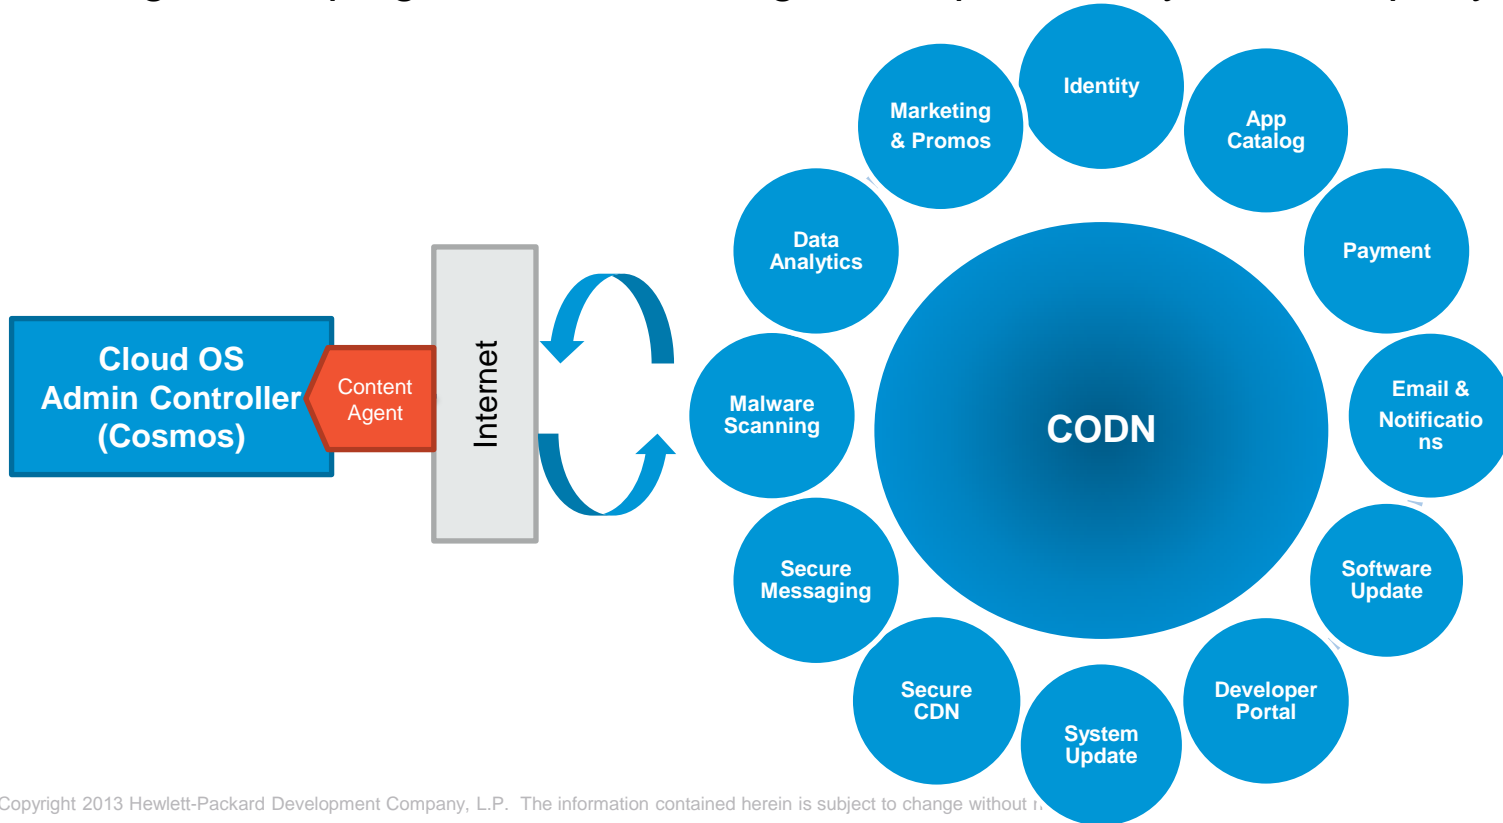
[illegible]

Cloud OS Admin Controller (Cosmos)

Content Agent

Internet

CODN

Identity

App Catalog

Payment

Email & Notifications

Software Update

Developer Portal

System Update

Secure CDN

Secure Messaging

Malware Scanning

Data Analytics

Marketing & Promos

Copyright 2013 Hewlett-Packard Development Company, L.P. The information contained herein is subject to change without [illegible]